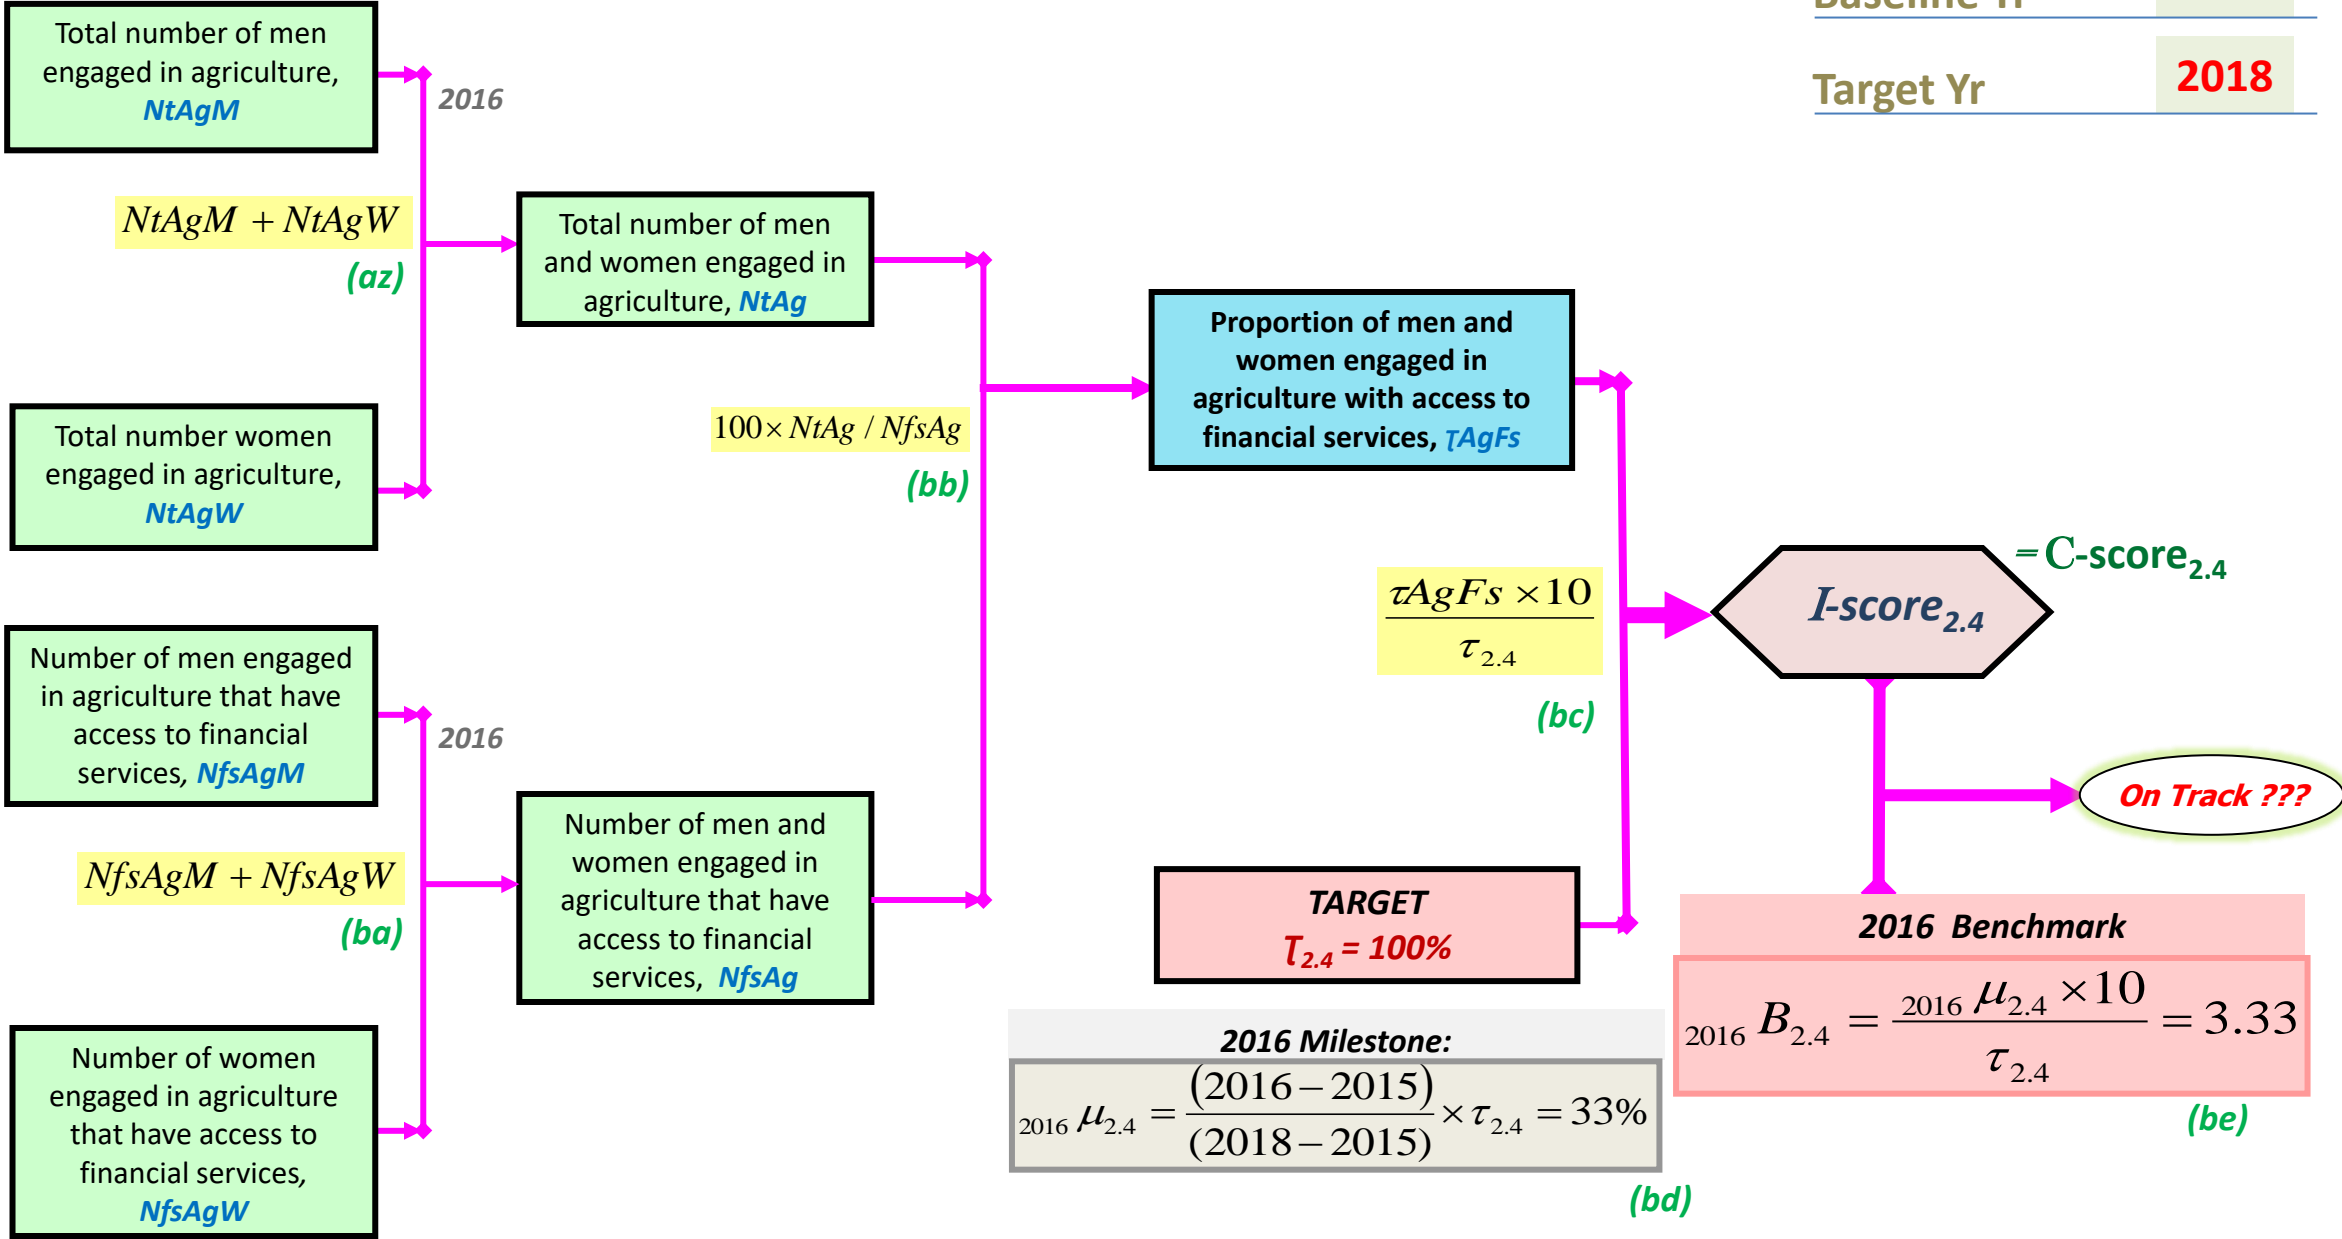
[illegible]

Target Yr 2018

Total number of men engaged in agriculture, NtAgM

2016

$NtAgM + NtAgW$

(az)

Total number of men and women engaged in agriculture, NtAg

Total number women engaged in agriculture, NtAgW

$100 \times NtAg / NfsAg$

(bb)

Proportion of men and women engaged in agriculture with access to financial services, τAgFs

$\frac{\tau AgFs \times 10}{\tau_{2.4}}$

(bc)

I-score$_{2.4}$ = C-score$_{2.4}$

On Track ???

Number of men engaged in agriculture that have access to financial services, NfsAgM

2016

$NfsAgM + NfsAgW$

(ba)

Number of men and women engaged in agriculture that have access to financial services, NfsAg

TARGET
$T_{2.4}$ = 100%

2016 Benchmark

$_{2016}B_{2.4} = \frac{_{2016}\mu_{2.4} \times 10}{\tau_{2.4}} = 3.33$

(be)

Number of women engaged in agriculture that have access to financial services, NfsAgW

2016 Milestone:

$_{2016}\mu_{2.4} = \frac{(2016-2015)}{(2018-2015)} \times \tau_{2.4} = 33\%$

(bd)